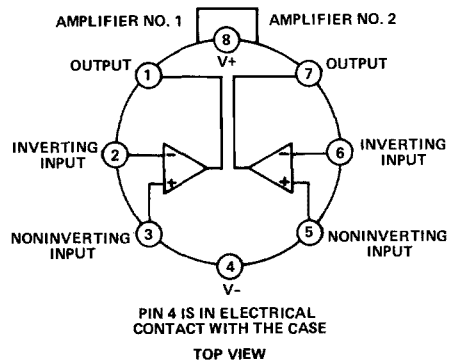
AMPLIFIER NO. 1
AMPLIFIER NO. 2
8
V+
OUTPUT
1
7
OUTPUT
INVERTING INPUT
2
−
+
−
+
6
INVERTING INPUT
NONINVERTING INPUT
3
5
NONINVERTING INPUT
4
V-

PIN 4 IS IN ELECTRICAL CONTACT WITH THE CASE

TOP VIEW